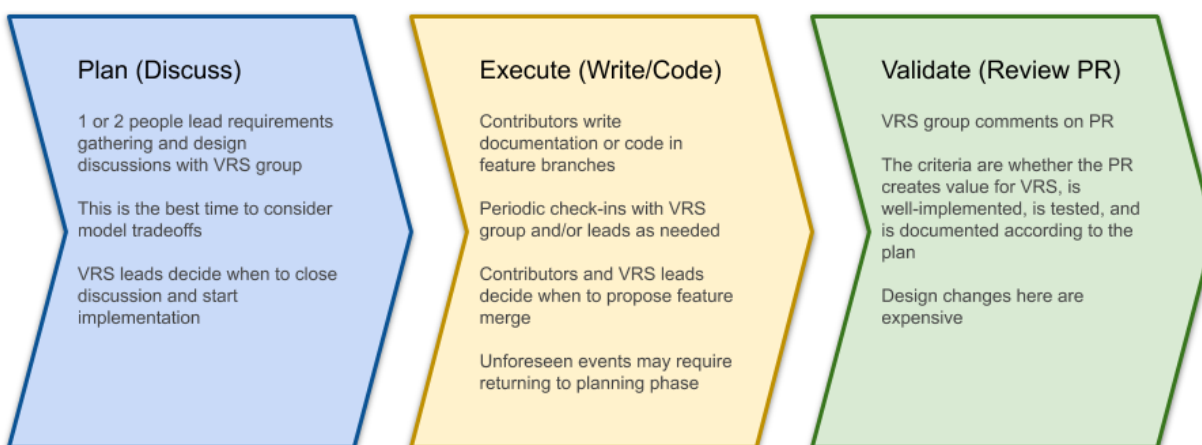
Plan (Discuss)

1 or 2 people lead requirements gathering and design discussions with VRS group

This is the best time to consider model tradeoffs

VRS leads decide when to close discussion and start implementation

Execute (Write/Code)

Contributors write documentation or code in feature branches

Periodic check-ins with VRS group and/or leads as needed

Contributors and VRS leads decide when to propose feature merge

Unforeseen events may require returning to planning phase

Validate (Review PR)

VRS group comments on PR

The criteria are whether the PR creates value for VRS, is well-implemented, is tested, and is documented according to the plan

Design changes here are expensive